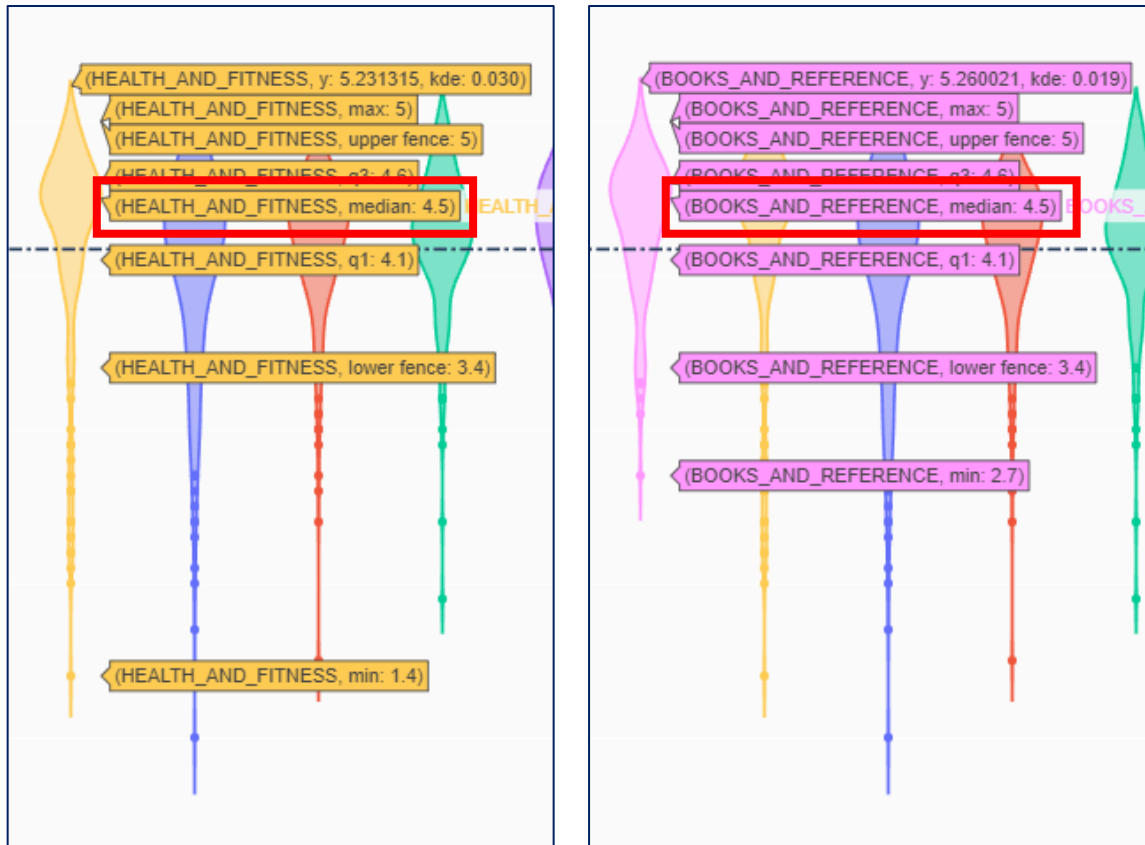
(HEALTH_AND_FITNESS, y: 5.231315, kde: 0.030)
(HEALTH_AND_FITNESS, max: 5)
(HEALTH_AND_FITNESS, upper fence: 5)
(HEALTH_AND_FITNESS, q3: 4.6)
(HEALTH_AND_FITNESS, median: 4.5) HEALTH_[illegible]
(HEALTH_AND_FITNESS, q1: 4.1)
(HEALTH_AND_FITNESS, lower fence: 3.4)
(HEALTH_AND_FITNESS, min: 1.4)

(BOOKS_AND_REFERENCE, y: 5.260021, kde: 0.019)
(BOOKS_AND_REFERENCE, max: 5)
(BOOKS_AND_REFERENCE, upper fence: 5)
(BOOKS_AND_REFERENCE, q3: 4.6)
(BOOKS_AND_REFERENCE, median: 4.5) BOOKS_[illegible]
(BOOKS_AND_REFERENCE, q1: 4.1)
(BOOKS_AND_REFERENCE, lower fence: 3.4)
(BOOKS_AND_REFERENCE, min: 2.7)